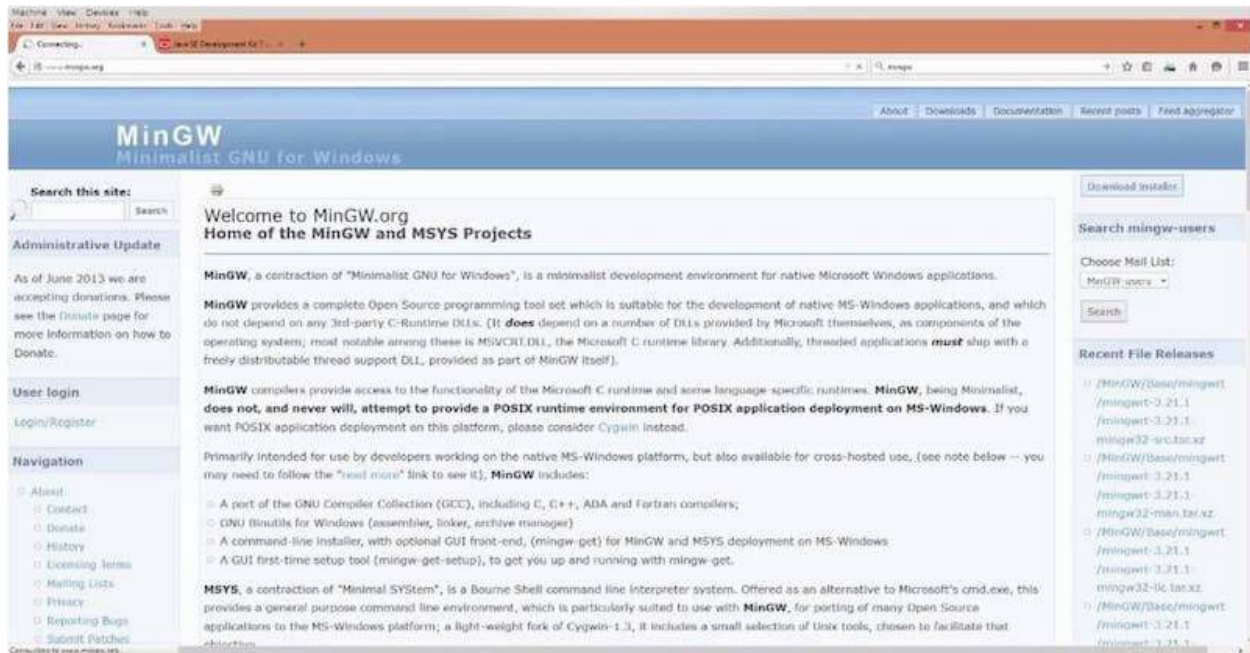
Machine View Devices Help
File Edit View History Bookmarks Tools Help
Connecting... × Java SE Development Kit 7... × +
www.mingw.org
mingw

About | Downloads | Documentation | Recent posts | Feed aggregator

MinGW
Minimalist GNU for Windows

Search this site:
Search

Administrative Update

As of June 2013 we are accepting donations. Please see the Donate page for more information on how to Donate.

User login

Login/Register

Navigation

About
Contact
Donate
History
Licensing Terms
Mailing Lists
Privacy
Reporting Bugs
Submit Patches

Welcome to MinGW.org
Home of the MinGW and MSYS Projects

MinGW, a contraction of "Minimalist GNU for Windows", is a minimalist development environment for native Microsoft Windows applications.

MinGW provides a complete Open Source programming tool set which is suitable for the development of native MS-Windows applications, and which do not depend on any 3rd-party C-Runtime DLLs. (It does depend on a number of DLLs provided by Microsoft themselves, as components of the operating system; most notable among these is MSVCRT.DLL, the Microsoft C runtime library. Additionally, threaded applications must ship with a freely distributable thread support DLL, provided as part of MinGW itself).

MinGW compilers provide access to the functionality of the Microsoft C runtime and some language-specific runtimes. MinGW, being Minimalist, does not, and never will, attempt to provide a POSIX runtime environment for POSIX application deployment on MS-Windows. If you want POSIX application deployment on this platform, please consider Cygwin instead.

Primarily intended for use by developers working on the native MS-Windows platform, but also available for cross-hosted use, (see note below -- you may need to follow the "read more" link to see it), MinGW includes:

A port of the GNU Compiler Collection (GCC), including C, C++, ADA and Fortran compilers;
GNU Binutils for Windows (assembler, linker, archive manager)
A command-line installer, with optional GUI front-end, (mingw-get) for MinGW and MSYS deployment on MS-Windows
A GUI first-time setup tool (mingw-get-setup), to get you up and running with mingw-get.

MSYS, a contraction of "Minimal SYStem", is a Bourne Shell command line interpreter system. Offered as an alternative to Microsoft's cmd.exe, this provides a general purpose command line environment, which is particularly suited to use with MinGW, for porting of many Open Source applications to the MS-Windows platform; a light-weight fork of Cygwin-1.3, it includes a small selection of Unix tools, chosen to facilitate that objective.

Download Installer

Search mingw-users

Choose Mail List:
MinGW-users
Search

Recent File Releases

/MinGW/Base/mingwrt/mingwrt-3.21.1/mingwrt-3.21.1-mingw32-src.tar.xz
/MinGW/Base/mingwrt/mingwrt-3.21.1/mingwrt-3.21.1-mingw32-man.tar.xz
/MinGW/Base/mingwrt/mingwrt-3.21.1/mingwrt-3.21.1-mingw32-lic.tar.xz
/MinGW/Base/mingwrt/mingwrt-3.21.1/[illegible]

Connecting to www.mingw.org...